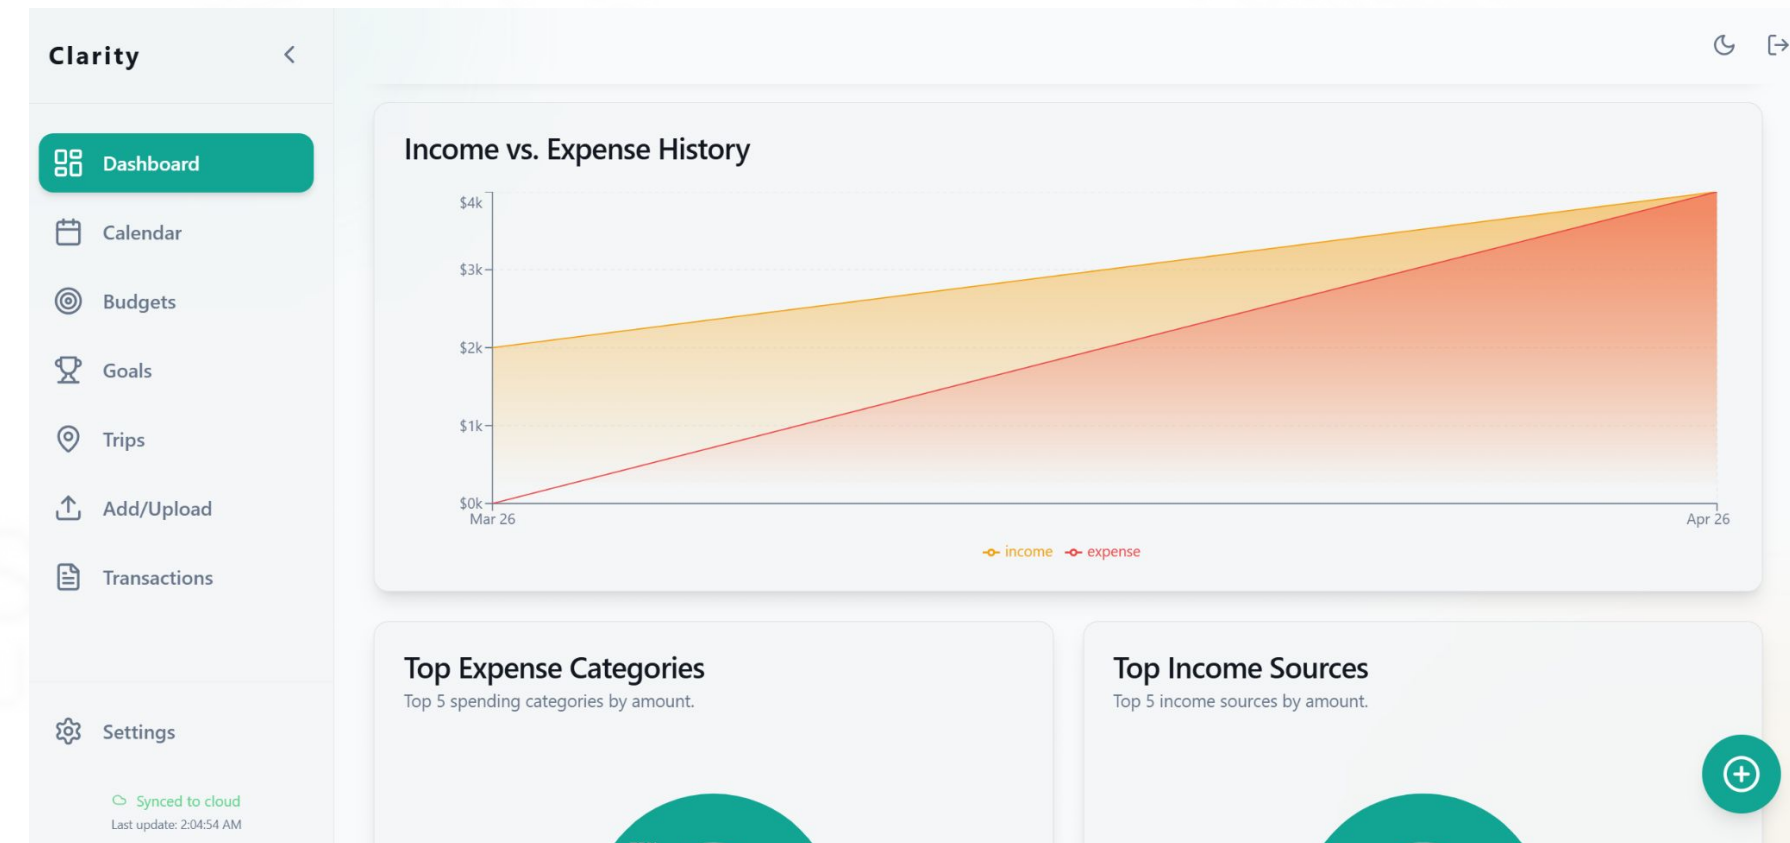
Clarity

Dashboard
Calendar
Budgets
Goals
Trips
Add/Upload
Transactions

Settings

Synced to cloud
Last update: 2:04:54 AM

Income vs. Expense History

$4k
$3k
$2k
$1k
$0k
Mar 26
Apr 26

income expense

Top Expense Categories
Top 5 spending categories by amount.

Top Income Sources
Top 5 income sources by amount.